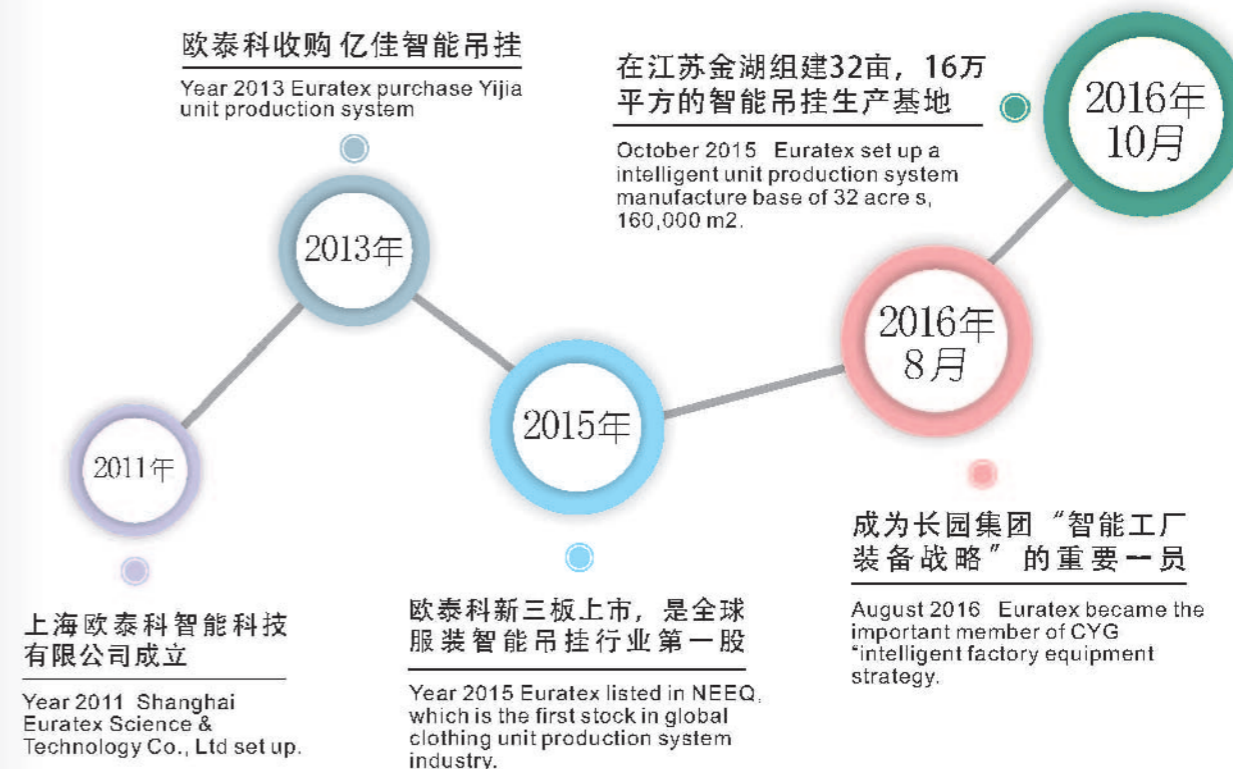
欧泰科收购 亿佳智能吊挂

Year 2013 Euratex purchase Yijia unit production system

在江苏金湖组建32亩，16万平方的智能吊挂生产基地

October 2015 Euratex set up a intelligent unit production system manufacture base of 32 acre s, 160,000 m2.

2016年 10月

2013年

2016年 8月

2015年

2011年

成为长园集团“智能工厂装备战略”的重要一员

August 2016 Euratex became the important member of CYG "intelligent factory equipment strategy.

上海欧泰科智能科技有限公司成立

Year 2011 Shanghai Euratex Science & Technology Co., Ltd set up.

欧泰科新三板上市，是全球服装智能吊挂行业第一股

Year 2015 Euratex listed in NEEQ, which is the first stock in global clothing unit production system industry.